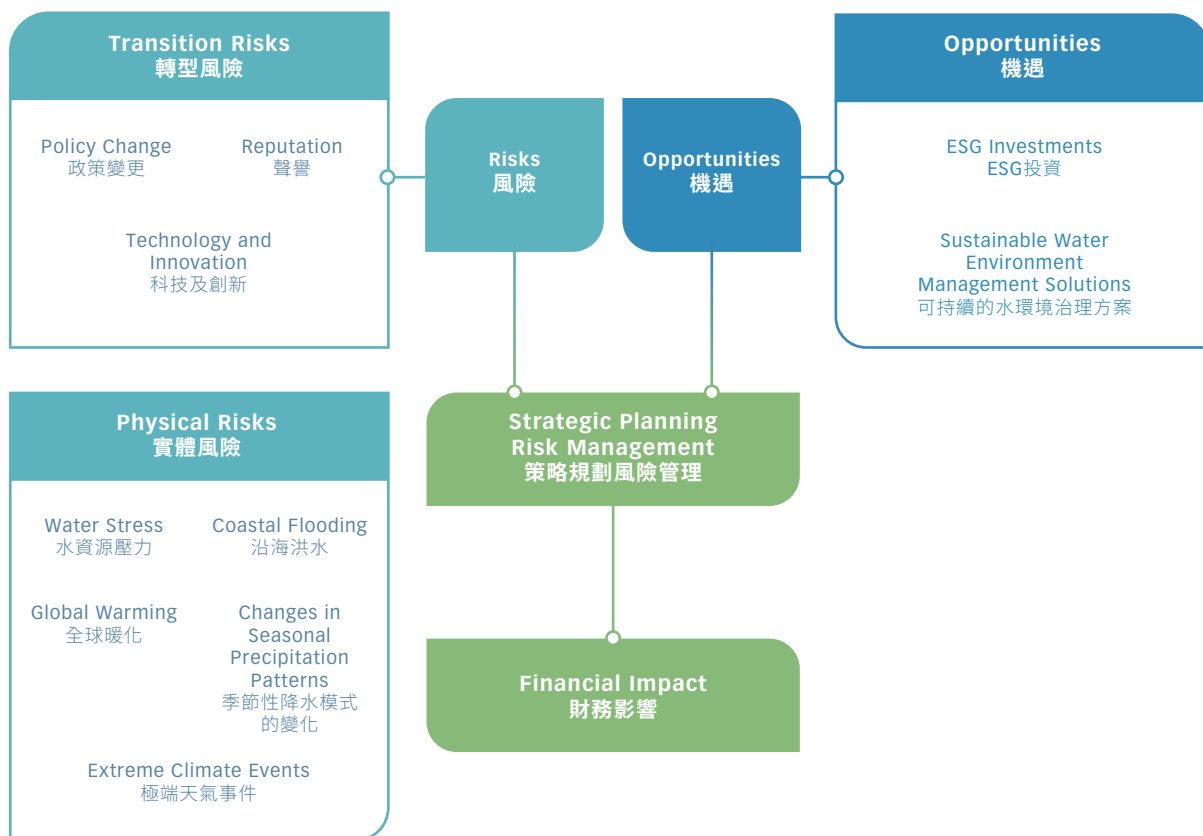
Transition Risks
轉型風險

Policy Change
政策變更

Reputation
聲譽

Technology and Innovation
科技及創新

Risks
風險

Opportunities
機遇

Opportunities
機遇

ESG Investments
ESG投資

Sustainable Water Environment Management Solutions
可持續的水環境治理方案

Physical Risks
實體風險

Water Stress
水資源壓力

Coastal Flooding
沿海洪水

Global Warming
全球暖化

Changes in Seasonal Precipitation Patterns
季節性降水模式的變化

Extreme Climate Events
極端天氣事件

Strategic Planning
Risk Management
策略規劃風險管理

Financial Impact
財務影響